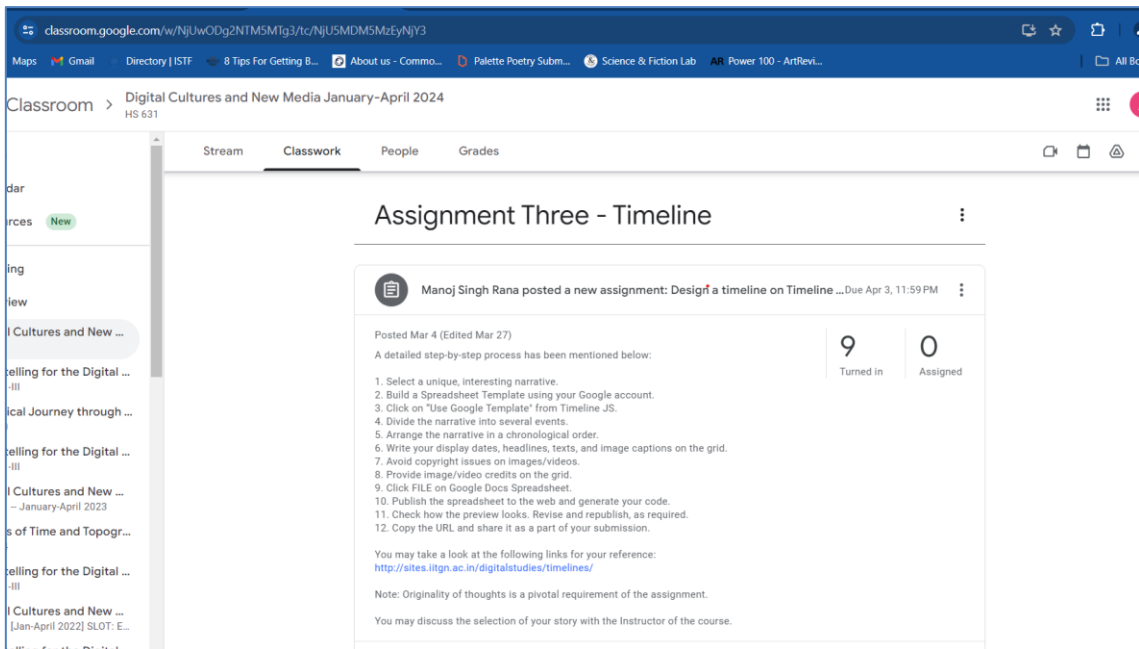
classroom.google.com/w/NjUwODg2NTM5MTg3/tc/NjU5MDM5MzEyNjY3

Maps Gmail Directory | ISTF 8 Tips For Getting B... About us - Commo... Palette Poetry Subm... Science & Fiction Lab Power 100 - ArtRevi... All Bo

Classroom > Digital Cultures and New Media January-April 2024
HS 631

Stream Classwork People Grades

dar
rces New
ing
iew
l Cultures and New ...
elling for the Digital ...
-III
ical Journey through ...
elling for the Digital ...
-III
l Cultures and New ...
– January-April 2023
s of Time and Topogr...
elling for the Digital ...
-III
l Cultures and New ...
[Jan-April 2022] SLOT: E...

Assignment Three - Timeline

Manoj Singh Rana posted a new assignment: Design a timeline on Timeline ... Due Apr 3, 11:59 PM

Posted Mar 4 (Edited Mar 27)

A detailed step-by-step process has been mentioned below:

9 Turned in
0 Assigned

1. Select a unique, interesting narrative.
2. Build a Spreadsheet Template using your Google account.
3. Click on "Use Google Template" from Timeline JS.
4. Divide the narrative into several events.
5. Arrange the narrative in a chronological order.
6. Write your display dates, headlines, texts, and image captions on the grid.
7. Avoid copyright issues on images/videos.
8. Provide image/video credits on the grid.
9. Click FILE on Google Docs Spreadsheet.
10. Publish the spreadsheet to the web and generate your code.
11. Check how the preview looks. Revise and republish, as required.
12. Copy the URL and share it as a part of your submission.

You may take a look at the following links for your reference:
http://sites.iitgn.ac.in/digitalstudies/timelines/

Note: Originality of thoughts is a pivotal requirement of the assignment.

You may discuss the selection of your story with the Instructor of the course.